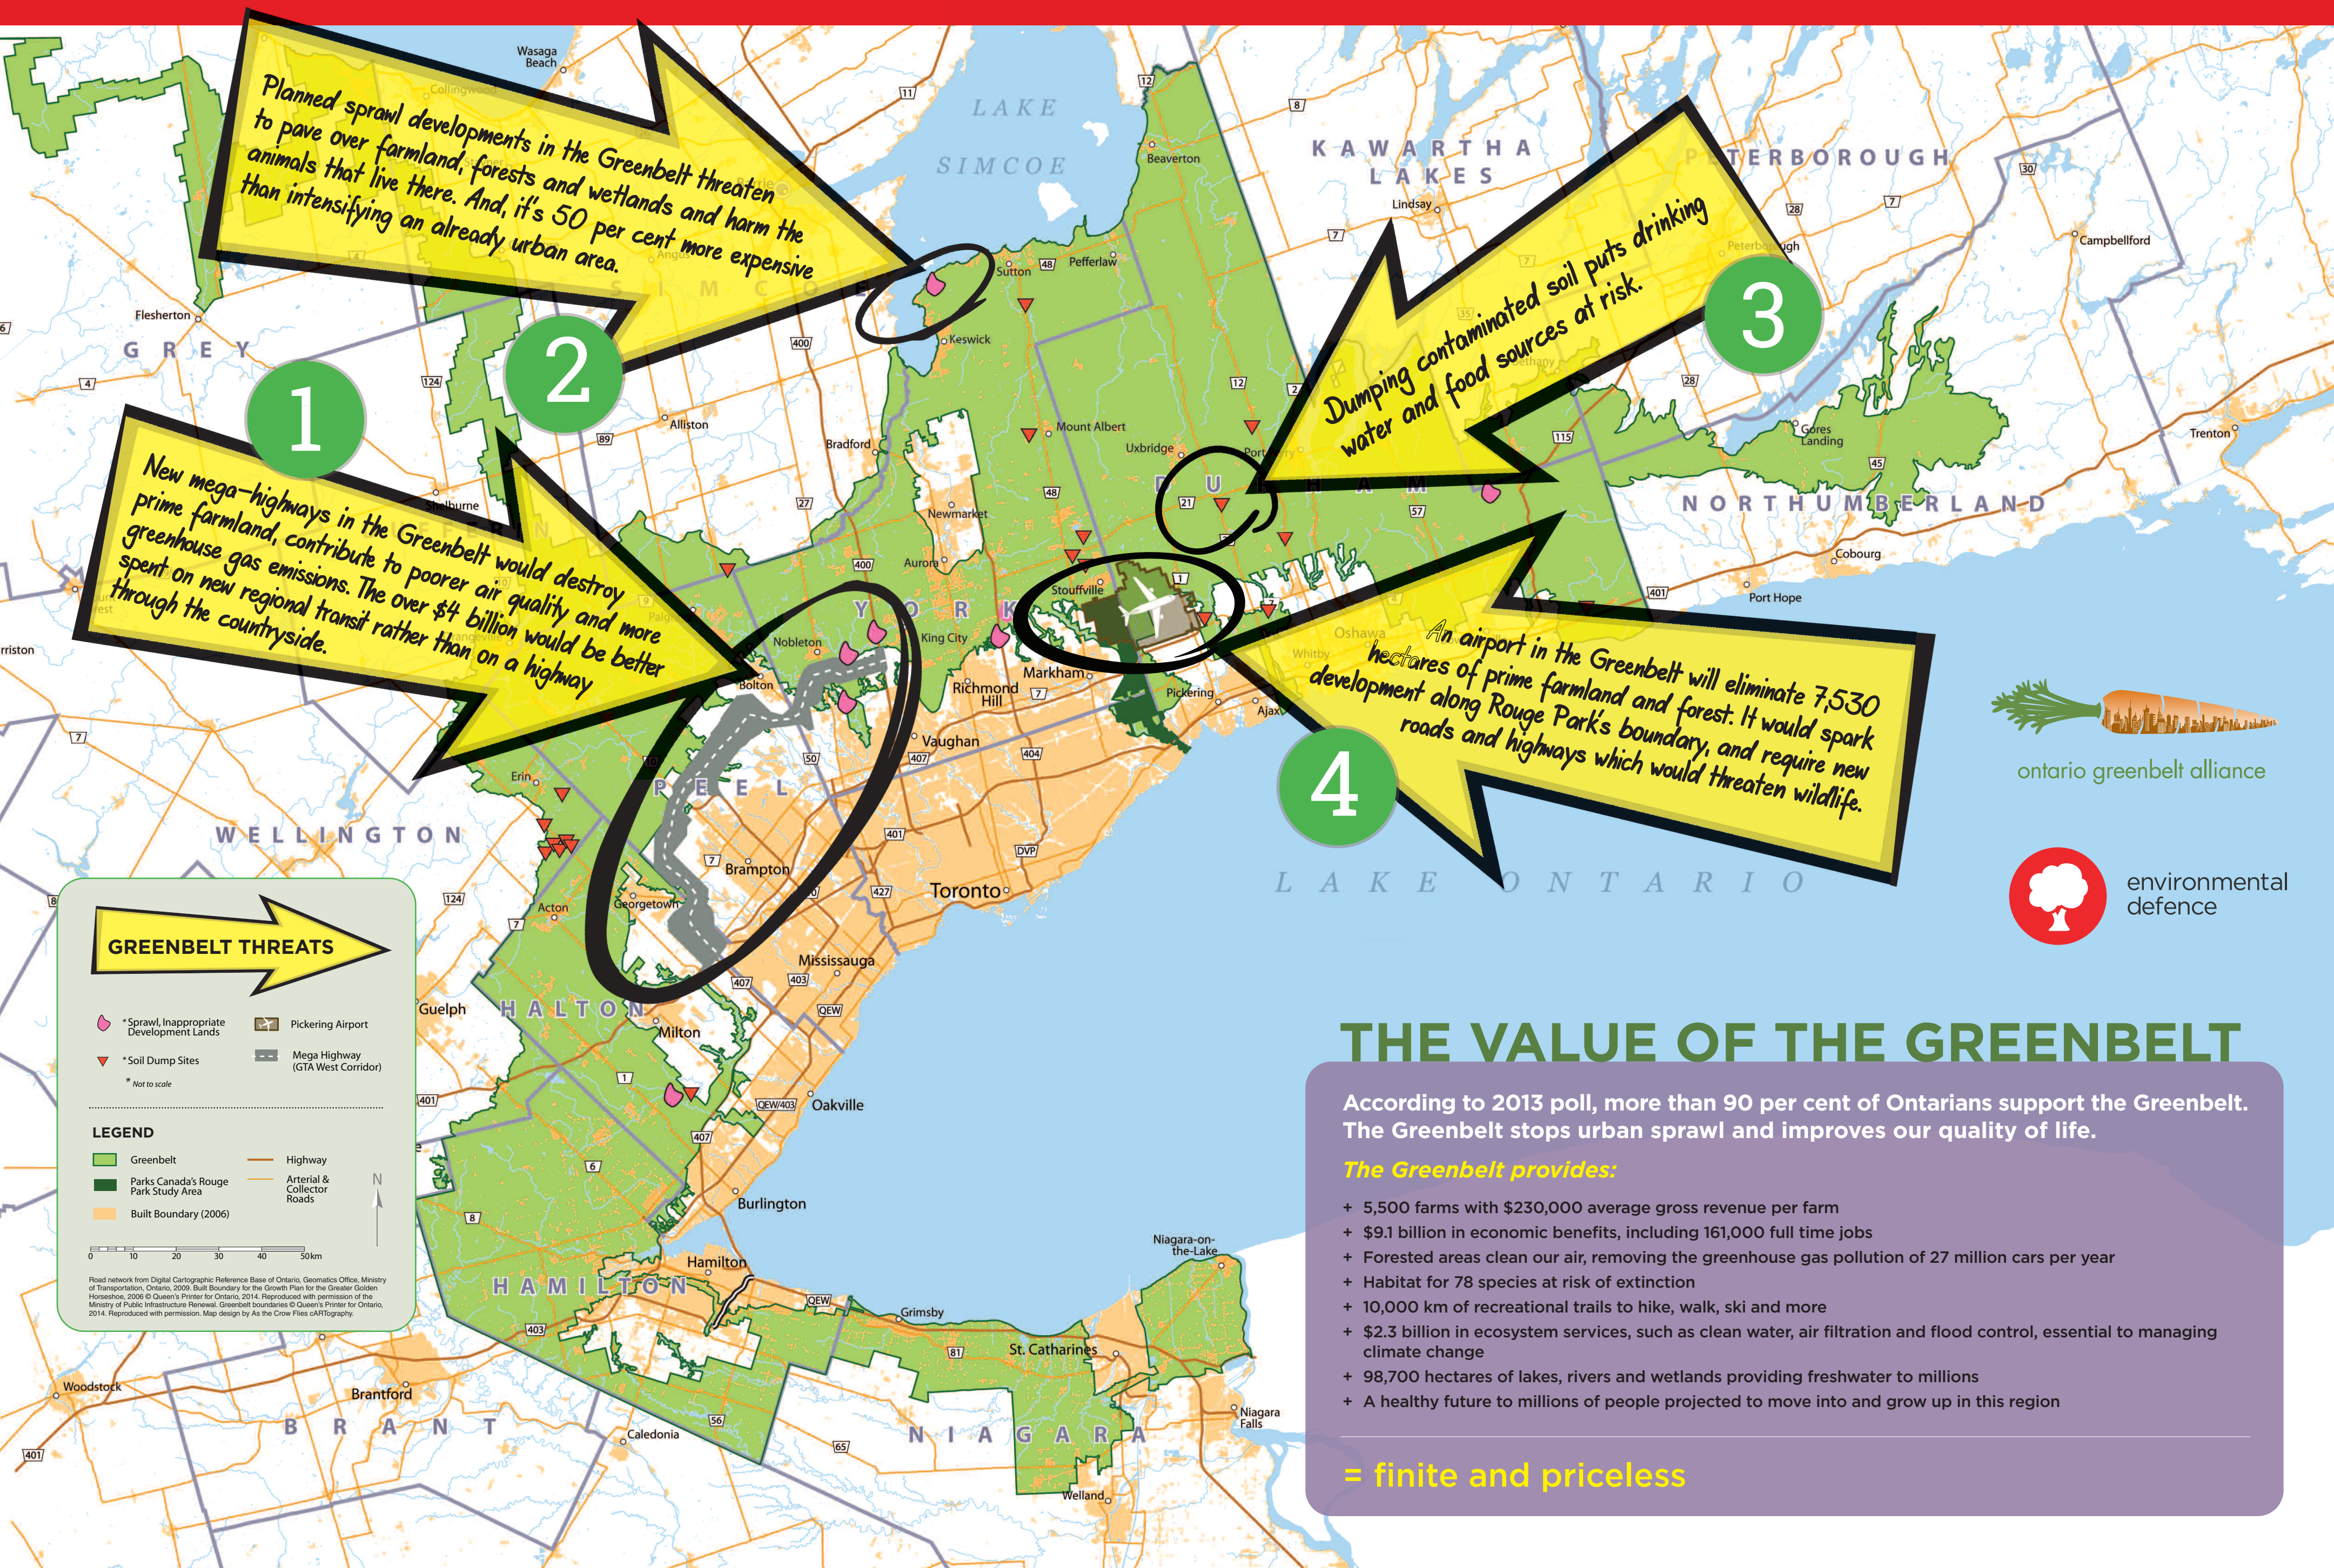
Planned sprawl developments in the Greenbelt threaten to pave over farmland, forests and wetlands and harm the animals that live there. And, it's 50 per cent more expensive than intensifying an already urban area.

2

1

New mega-highways in the Greenbelt would destroy prime farmland, contribute to poorer air quality and more greenhouse gas emissions. The over $4 billion would be better spent on new regional transit rather than on a highway through the countryside.

Dumping contaminated soil puts drinking water and food sources at risk.

3

An airport in the Greenbelt will eliminate 7,530 hectares of prime farmland and forest. It would spark development along Rouge Park's boundary, and require new roads and highways which would threaten wildlife.

4

LAKE SIMCOE
KAWARTHA LAKES
PETERBOROUGH
NORTHUMBERLAND
DURHAM
YORK
PEEL
HALTON
HAMILTON
NIAGARA
BRANT
WELLINGTON
GREY
SIMCOE
LAKE ONTARIO

Wasaga Beach, Collingwood, Beaverton, Lindsay, Campbellford, Sutton, Pefferlaw, Keswick, Flesherton, Alliston, Bradford, Mount Albert, Uxbridge, Gores Landing, Trenton, Shelburne, Newmarket, Aurora, Cobourg, Port Hope, Stouffville, Nobleton, King City, Markham, Richmond Hill, Pickering, Ajax, Oshawa, Whitby, Bolton, Vaughan, Erin, Brampton, Toronto, Acton, Georgetown, Mississauga, Guelph, Milton, Oakville, Burlington, Hamilton, Grimsby, Niagara-on-the-Lake, St. Catharines, Woodstock, Brantford, Caledonia, Welland, Niagara Falls

ontario greenbelt alliance

environmental defence

GREENBELT THREATS

*Sprawl, Inappropriate Development Lands
Pickering Airport
*Soil Dump Sites
Mega Highway (GTA West Corridor)
* Not to scale

LEGEND
Greenbelt
Parks Canada's Rouge Park Study Area
Built Boundary (2006)
Highway
Arterial & Collector Roads
N
0 10 20 30 40 50km

Road network from Digital Cartographic Reference Base of Ontario, Geomatics Office, Ministry of Transportation, Ontario, 2009. Built Boundary for the Growth Plan for the Greater Golden Horseshoe, 2006 © Queen's Printer for Ontario, 2014. Reproduced with permission of the Ministry of Public Infrastructure Renewal. Greenbelt boundaries © Queen's Printer for Ontario, 2014. Reproduced with permission. Map design by As the Crow Flies cARTography.

THE VALUE OF THE GREENBELT

According to 2013 poll, more than 90 per cent of Ontarians support the Greenbelt. The Greenbelt stops urban sprawl and improves our quality of life.

The Greenbelt provides:
+ 5,500 farms with $230,000 average gross revenue per farm
+ $9.1 billion in economic benefits, including 161,000 full time jobs
+ Forested areas clean our air, removing the greenhouse gas pollution of 27 million cars per year
+ Habitat for 78 species at risk of extinction
+ 10,000 km of recreational trails to hike, walk, ski and more
+ $2.3 billion in ecosystem services, such as clean water, air filtration and flood control, essential to managing climate change
+ 98,700 hectares of lakes, rivers and wetlands providing freshwater to millions
+ A healthy future to millions of people projected to move into and grow up in this region

= finite and priceless